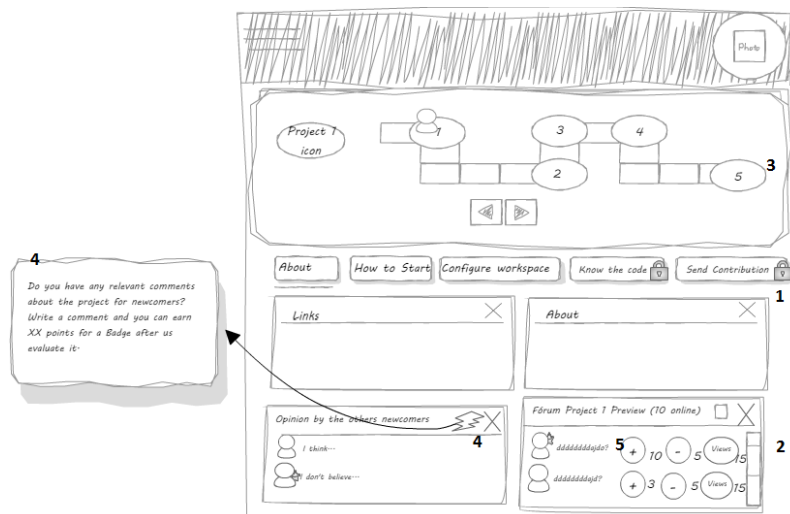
Photo

Project 1 icon

1

3

4

2

5

3

4

Do you have any relevant comments about the project for newcomers? Write a comment and you can earn XX points for a Badge after us evaluate it.

About

How to Start

Configure workspace

Know the code

Send Contribution

1

Links

About

Opinion by the others newcomers

4

I think...

I don't believe...

Fórum Project 1 Preview (10 online)

2

ddddddddajdo?

5

+

10

-

5

Views

15

dddddddajd?

+

3

-

5

Views

15